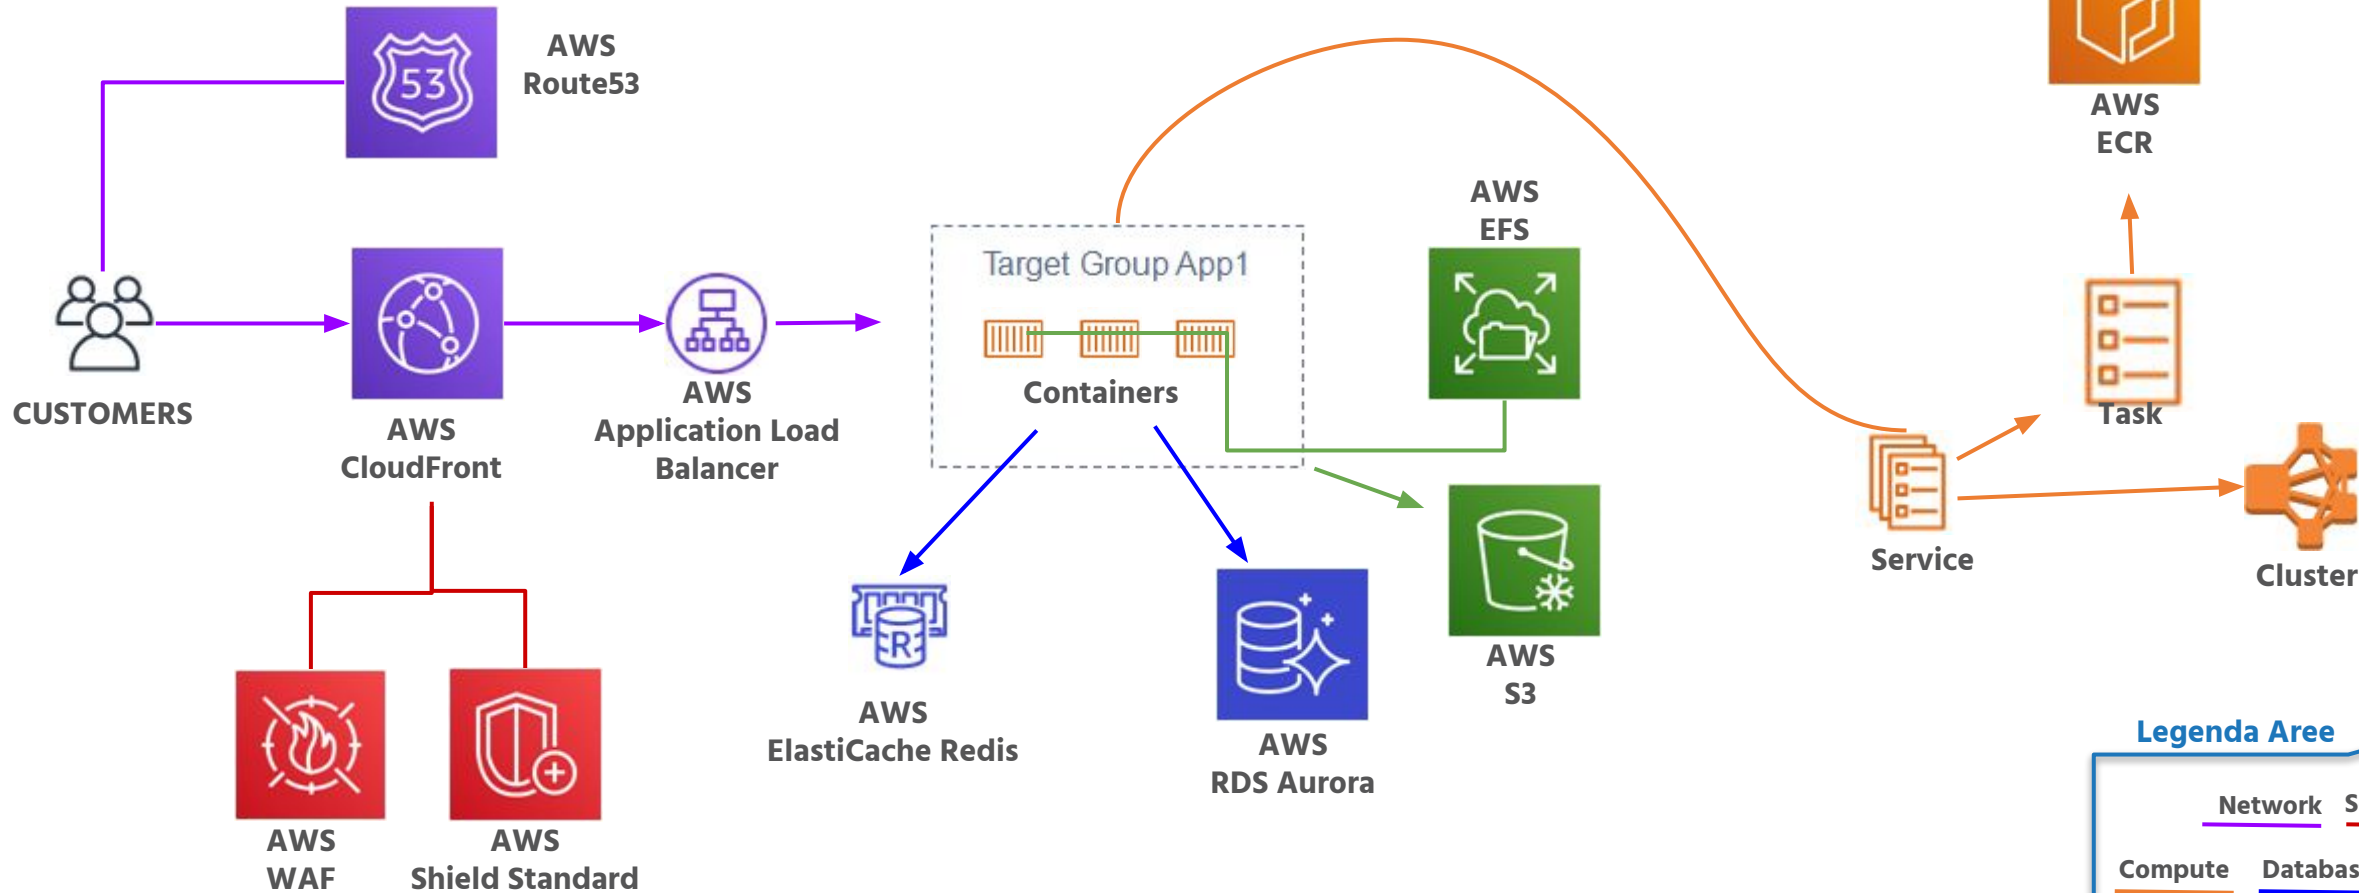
AWS Route53

CUSTOMERS

AWS CloudFront

AWS Application Load Balancer

Target Group App1

Containers

AWS EFS

AWS ECR

Task

Service

Cluster

AWS WAF

AWS Shield Standard

AWS ElastiCache Redis

AWS RDS Aurora

AWS S3

Legenda Aree

Network

S

Compute

Databas